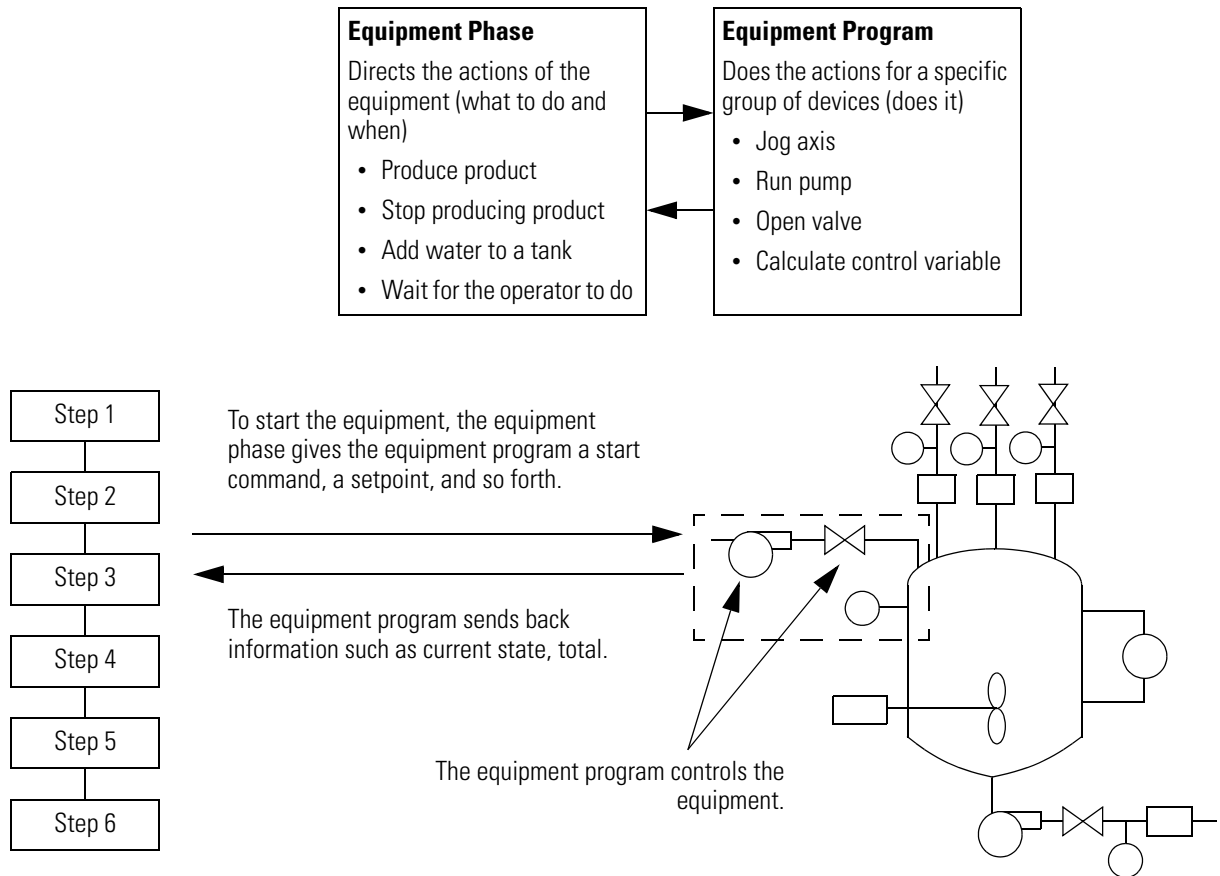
**Equipment Phase**

Directs the actions of the equipment (what to do and when)

- Produce product
- Stop producing product
- Add water to a tank
- Wait for the operator to do

**Equipment Program**

Does the actions for a specific group of devices (does it)

- Jog axis
- Run pump
- Open valve
- Calculate control variable

Step 1

Step 2

Step 3

Step 4

Step 5

Step 6

To start the equipment, the equipment phase gives the equipment program a start command, a setpoint, and so forth.

The equipment program sends back information such as current state, total.

The equipment program controls the equipment.